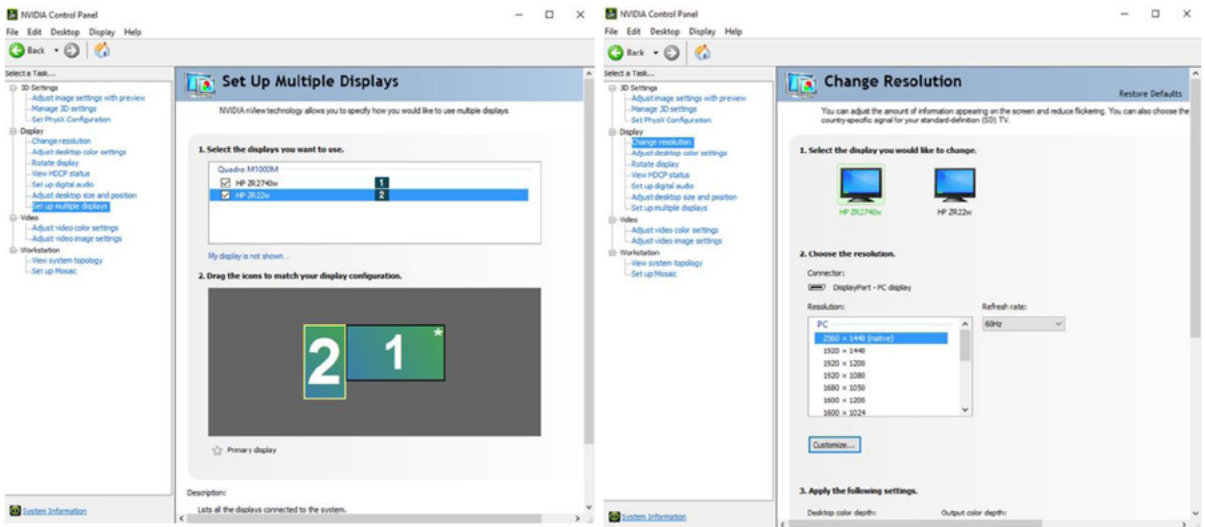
NVIDIA Control Panel
File Edit Desktop Display Help
Back
Select a Task...
3D Settings
Adjust image settings with preview
Manage 3D settings
Set PhysX Configuration
Display
Change resolution
Adjust desktop color settings
Rotate display
View HDCP status
Set up digital audio
Adjust desktop size and position
Set up multiple displays
Video
Adjust video color settings
Adjust video image settings
Workstation
View system topology
Set up Mosaic

Set Up Multiple Displays
NVIDIA nView technology allows you to specify how you would like to use multiple displays.

1. Select the displays you want to use.
Quadro M1000M
HP ZR2740w 1
HP ZR22w 2

My display is not shown...

2. Drag the icons to match your display configuration.
2 1

Primary display

Description:
Lists all the displays connected to the system.

System Information

NVIDIA Control Panel
File Edit Desktop Display Help
Back
Select a Task...
3D Settings
Adjust image settings with preview
Manage 3D settings
Set PhysX Configuration
Display
Change resolution
Adjust desktop color settings
Rotate display
View HDCP status
Set up digital audio
Adjust desktop size and position
Set up multiple displays
Video
Adjust video color settings
Adjust video image settings
Workstation
View system topology
Set up Mosaic

Change Resolution
Restore Defaults
You can adjust the amount of information appearing on the screen and reduce flickering. You can also choose the country-specific signal for your standard-definition (SD) TV.

1. Select the display you would like to change.
HP ZR2740w HP ZR22w

2. Choose the resolution.
Connector:
DisplayPort - PC display
Resolution:
PC
2560 × 1440 (native)
1920 × 1440
1920 × 1200
1920 × 1080
1680 × 1050
1600 × 1200
1600 × 1024
Refresh rate:
60Hz
Customize...

3. Apply the following settings.
Desktop color depth:
Output color depth:

System Information